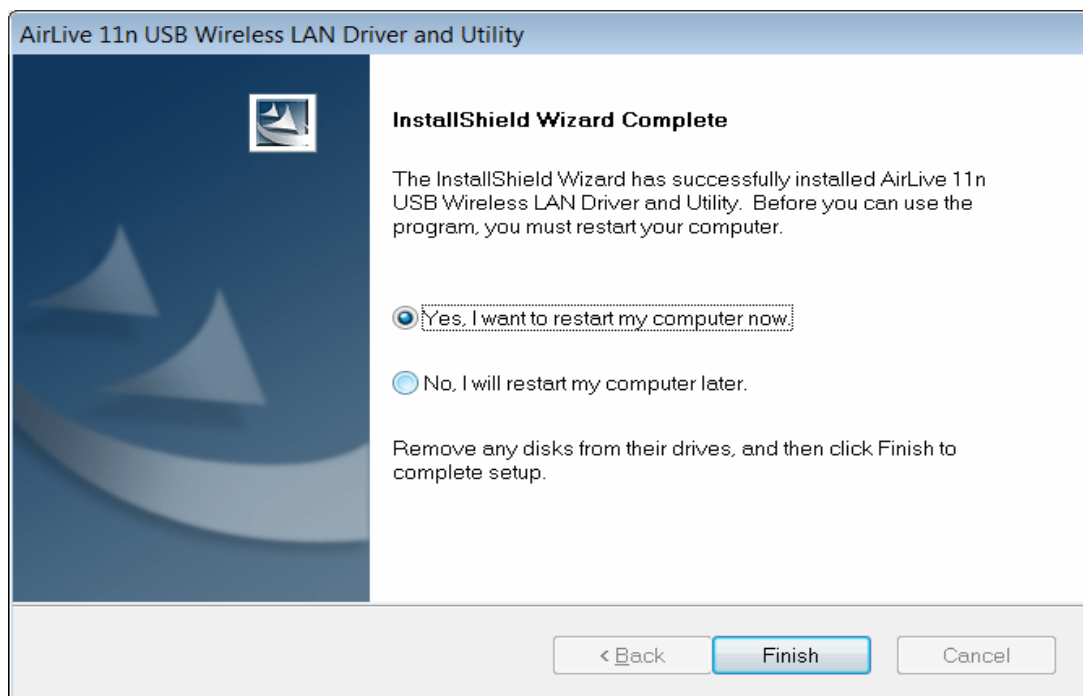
AirLive 11n USB Wireless LAN Driver and Utility

InstallShield Wizard Complete

The InstallShield Wizard has successfully installed AirLive 11n USB Wireless LAN Driver and Utility. Before you can use the program, you must restart your computer.

Yes, I want to restart my computer now.

No, I will restart my computer later.

Remove any disks from their drives, and then click Finish to complete setup.

< Back

Finish

Cancel